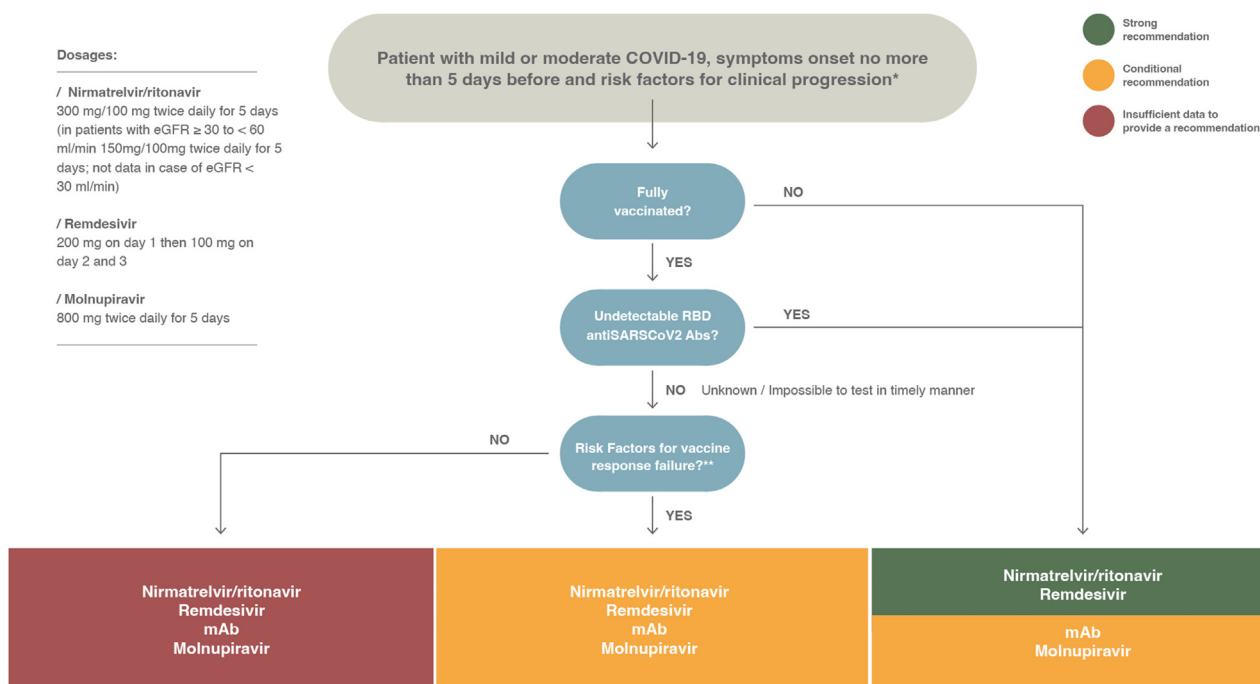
Dosages:

/ Nirmatrelvir/ritonavir
300 mg/100 mg twice daily for 5 days (in patients with eGFR ≥ 30 to < 60 ml/min 150mg/100mg twice daily for 5 days; not data in case of eGFR < 30 ml/min)

/ Remdesivir
200 mg on day 1 then 100 mg on day 2 and 3

/ Molnupiravir
800 mg twice daily for 5 days

Patient with mild or moderate COVID-19, symptoms onset no more than 5 days before and risk factors for clinical progression*

Strong recommendation

Conditional recommendation

Insufficient data to provide a recommendation

Fully vaccinated?

NO

YES

Undetectable RBD antiSARSCoV2 Abs?

YES

NO Unknown / Impossible to test in timely manner

NO

Risk Factors for vaccine response failure?**

YES

Nirmatrelvir/ritonavir
Remdesivir
mAb
Molnupiravir

Nirmatrelvir/ritonavir
Remdesivir
mAb
Molnupiravir

Nirmatrelvir/ritonavir
Remdesivir

mAb
Molnupiravir